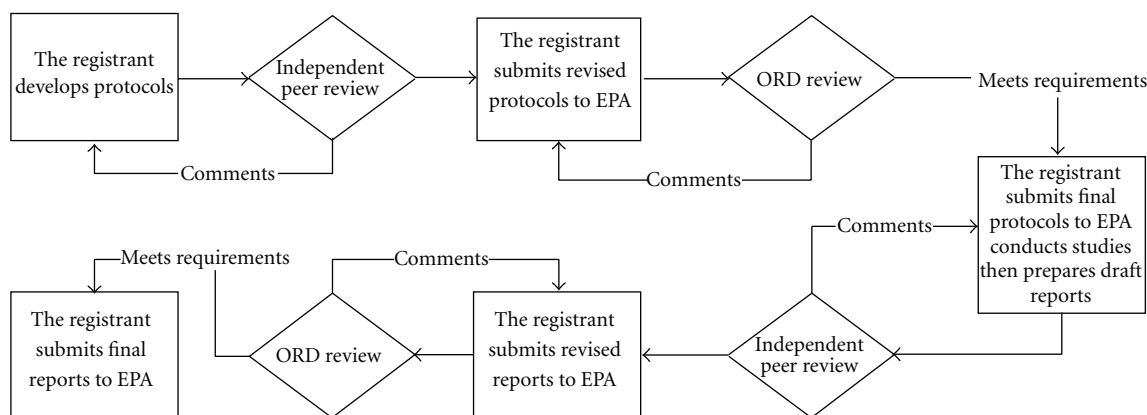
The registrant develops protocols

Independent peer review

Comments

The registrant submits revised protocols to EPA

ORD review

Comments

Meets requirements

The registrant submits final protocols to EPA conducts studies then prepares draft reports

Comments

Independent peer review

The registrant submits revised reports to EPA

Comments

ORD review

Meets requirements

The registrant submits final reports to EPA